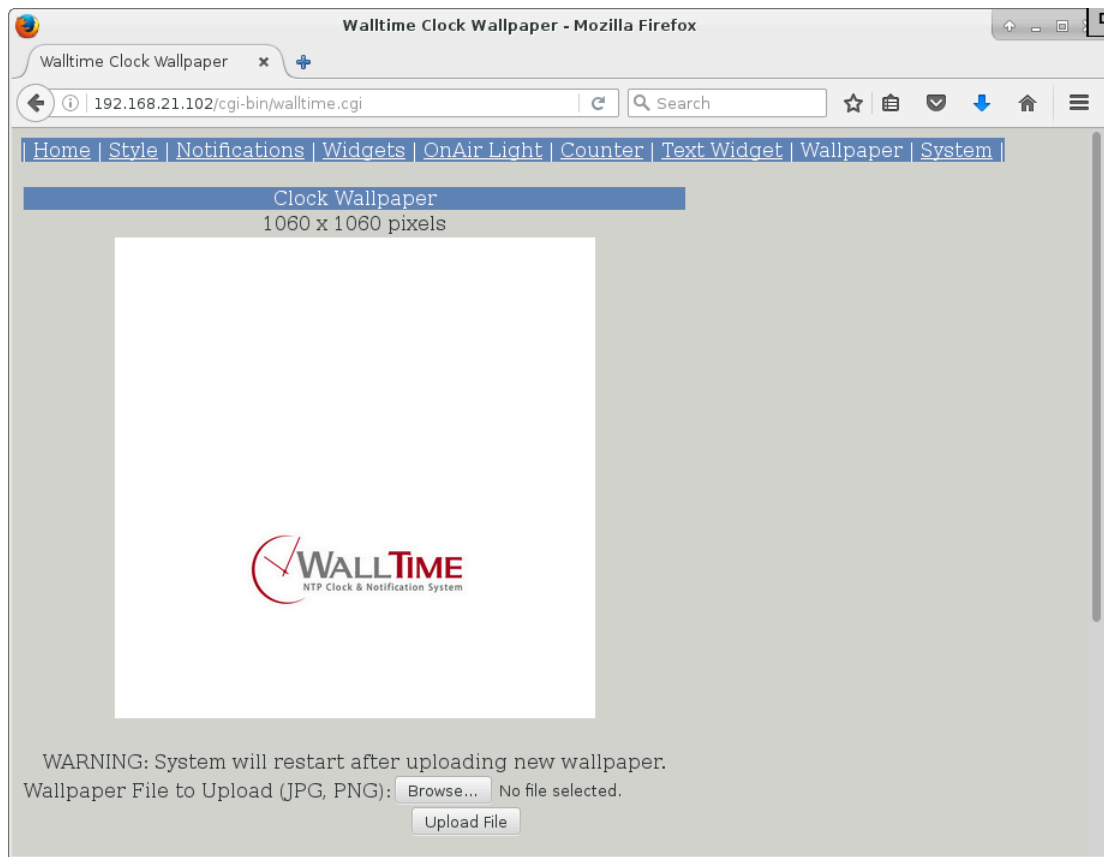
Walltime Clock Wallpaper - Mozilla Firefox

Walltime Clock Wallpaper

192.168.21.102/cgi-bin/walltime.cgi

Search

| Home | Style | Notifications | Widgets | OnAir Light | Counter | Text Widget | Wallpaper | System |

Clock Wallpaper
1060 x 1060 pixels

WALLTIME
NTP Clock & Notification System

WARNING: System will restart after uploading new wallpaper.
Wallpaper File to Upload (JPG, PNG): Browse... No file selected.
Upload File